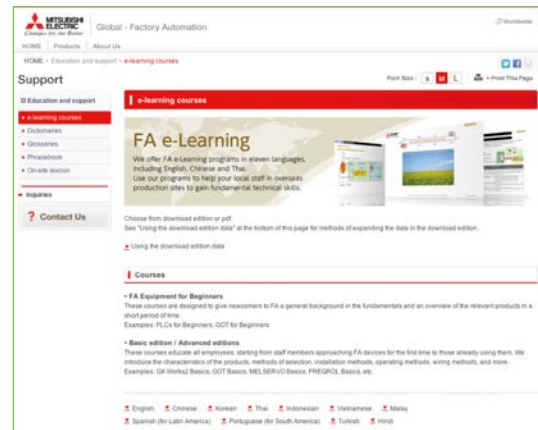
MITSUBISHI ELECTRIC Changes for the Better

Global - Factory Automation

Worldwide

HOME | Products | About Us

HOME > Education and support > e-learning courses

Support

Font Size : S M L   Print This Page

Education and support

e-learning courses

Dictionaries

Glossaries

Phrasebook

On-site lexicon

Inquiries

Contact Us

e-learning courses

FA e-Learning

We offer FA e-Learning programs in eleven languages, including English, Chinese and Thai. Use our programs to help your local staff in overseas production sites to gain fundamental technical skills.

Choose from download edition or pdf.
See "Using the download edition data" at the bottom of this page for methods of expanding the data in the download edition.

Using the download edition data

Courses

FA Equipment for Beginners
These courses are designed to give newcomers to FA a general background in the fundamentals and an overview of the relevant products in a short period of time.
Examples: PLCs for Beginners, GOT for Beginners

Basic edition / Advanced editions
These courses educate all employees, starting from staff members approaching FA devices for the first time to those already using them. We introduce the characteristics of the products, methods of selection, installation methods, operating methods, wiring methods, and more.
Examples: GX Works2 Basics, GOT Basics, MELSERVO Basics, PREQROL Basics, etc.

English   Chinese   Korean   Thai   Indonesian   Vietnamese   Malay
Spanish (for Latin America)   Portuguese (for South America)   Turkish   Hindi